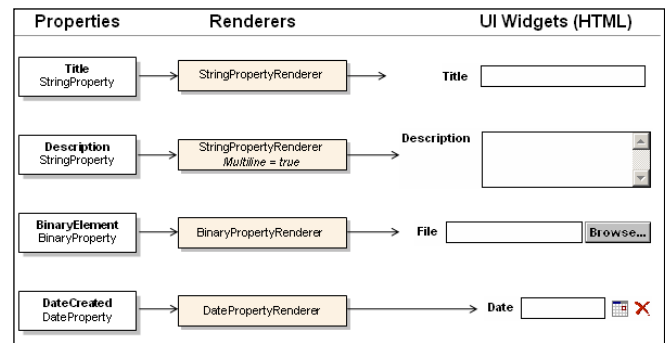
Properties

Renderers

UI Widgets (HTML)

Title
StringProperty

StringPropertyRenderer

Title

Description
StringProperty

StringPropertyRenderer
*Multiline = true*

Description

BinaryElement
BinaryProperty

BinaryPropertyRenderer

File

Browse...

DateCreated
DateProperty

DatePropertyRenderer

Date